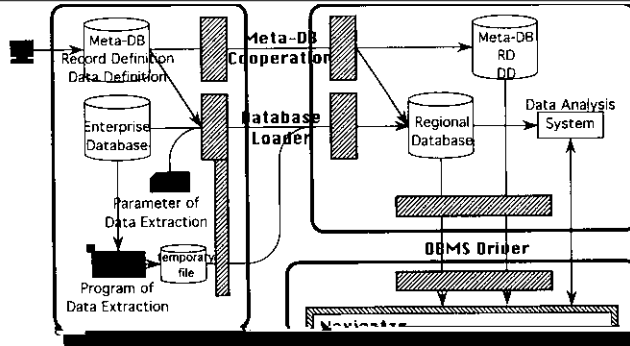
Meta-DB
Record Definition
Data Definition

Enterprise
Database

Parameter of
Data Extraction

Program of
Data Extraction

Temporary
file

Meta-DB
Cooperation

Database
Loader

Meta-DB
RD
DD

Regional
Database

Data Analysis
System

DBMS Driver

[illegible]